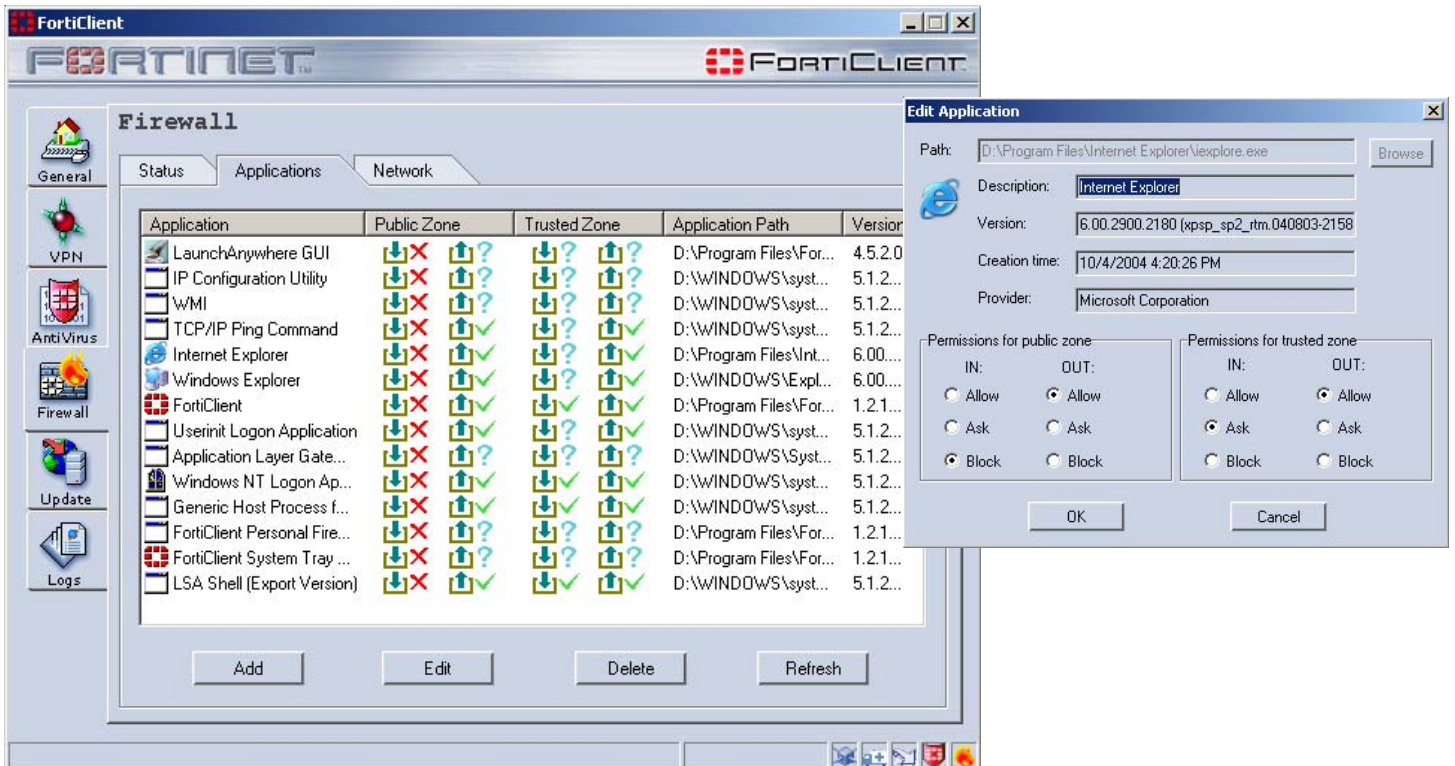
FortiClient

FORTINET

FortiClient

General

VPN

AntiVirus

Firewall

Update

Logs

Firewall

Status | Applications | Network

| Application | Public Zone | Trusted Zone | Application Path | Version |
|---|---|---|---|---|
| LaunchAnywhere GUI | | | D:\Program Files\For... | 4.5.2.0 |
| IP Configuration Utility | | | D:\WINDOWS\syst... | 5.1.2... |
| WMI | | | D:\WINDOWS\syst... | 5.1.2... |
| TCP/IP Ping Command | | | D:\WINDOWS\syst... | 5.1.2... |
| Internet Explorer | | | D:\Program Files\Int... | 6.00.... |
| Windows Explorer | | | D:\WINDOWS\Expl... | 6.00.... |
| FortiClient | | | D:\Program Files\For... | 1.2.1... |
| Userinit Logon Application | | | D:\WINDOWS\syst... | 5.1.2... |
| Application Layer Gate... | | | D:\WINDOWS\Syst... | 5.1.2... |
| Windows NT Logon Ap... | | | D:\WINDOWS\syst... | 5.1.2... |
| Generic Host Process f... | | | D:\WINDOWS\syst... | 5.1.2... |
| FortiClient Personal Fire... | | | D:\Program Files\For... | 1.2.1... |
| FortiClient System Tray ... | | | D:\Program Files\For... | 1.2.1... |
| LSA Shell (Export Version) | | | D:\WINDOWS\syst... | 5.1.2... |

Add | Edit | Delete | Refresh

Edit Application

Path: D:\Program Files\Internet Explorer\iexplore.exe | Browse

Description: Internet Explorer

Version: 6.00.2900.2180 (xpsp_sp2_rtm.040803-2158

Creation time: 10/4/2004 4:20:26 PM

Provider: Microsoft Corporation

Permissions for public zone
IN: Allow, Ask, Block
OUT: Allow, Ask, Block

Permissions for trusted zone
IN: Allow, Ask, Block
OUT: Allow, Ask, Block

OK | Cancel